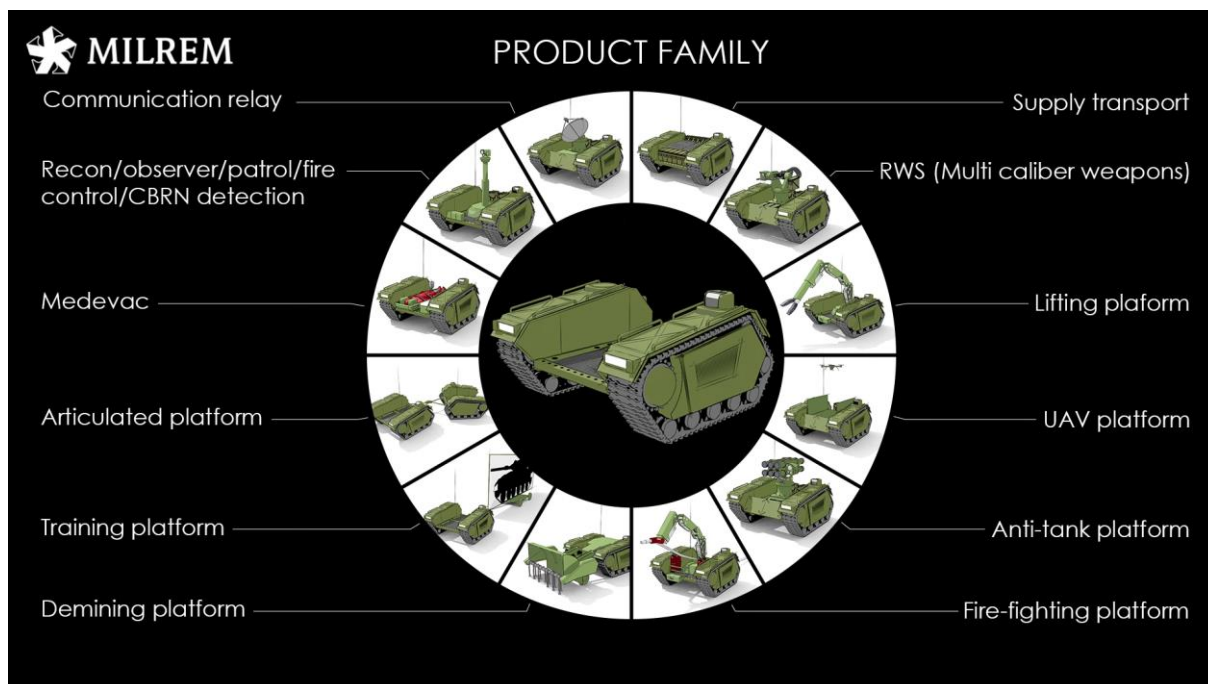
MILREM

PRODUCT FAMILY

Communication relay

Supply transport

Recon/observer/patrol/fire control/CBRN detection

RWS (Multi caliber weapons)

Medevac

Lifting plaform

Articulated platform

UAV platform

Training platform

Anti-tank platform

Demining platform

Fire-fighting platform